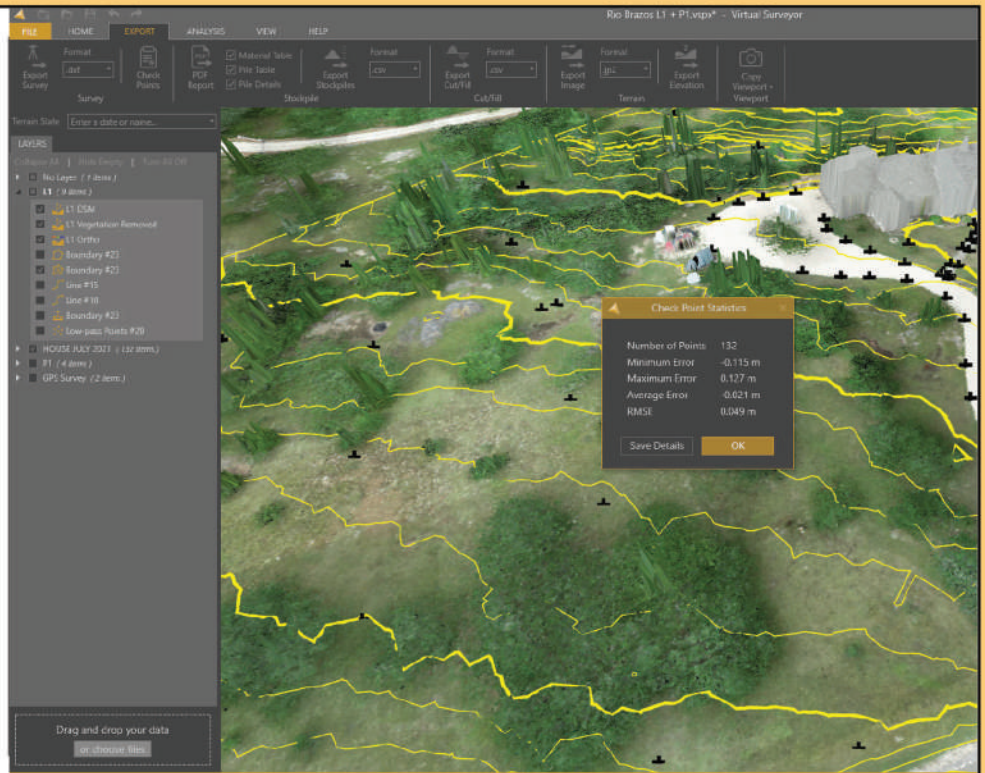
Rio Brazos L1 + P1.vspx* - Virtual Surveyor

FILE HOME EXPORT ANALYSIS VIEW HELP

Export Survey
Format
.dxf
Survey
Check Points
PDF Report
Material Table
Pile Table
Pile Details
Export Stockpiles
Format
.csv
Stockpile
Export Cut/Fill
Format
.csv
Cut/Fill
Export Image
Format
.jpg
Export Elevation
Terrain
Copy Viewport
Viewport

Terrain State Enter a date or name...

LAYERS
Collapse All | Hide Empty | Turn All Off
No Layer (1 item)
L1 (9 items)
L1 DSM
L1 Vegetation Removed
L1 Ortho
Boundary #23
Boundary #23
Line #15
Line #18
Boundary #23
Low-pass Points #29
HOUSE JULY 2021 (132 items)
P1 (4 items)
GPS Survey (2 items)

Drag and drop your data
or choose files

Check Point Statistics
Number of Points 132
Minimum Error -0.115 m
Maximum Error 0.127 m
Average Error -0.021 m
RMSE 0.049 m
Save Details
OK